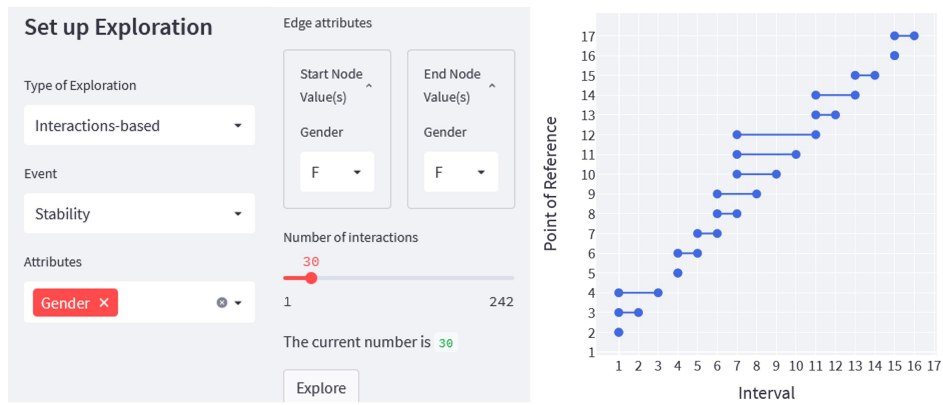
Set up Exploration

Type of Exploration

Interactions-based

Event

Stability

Attributes

Gender ✕

Edge attributes

Start Node Value(s)

Gender

F

End Node Value(s)

Gender

F

Number of interactions

30

1

242

The current number is 30

Explore

Point of Reference

17
16
15
14
13
12
11
10
9
8
7
6
5
4
3
2
1

1 2 3 4 5 6 7 8 9 10 11 12 13 14 15 16 17

Interval